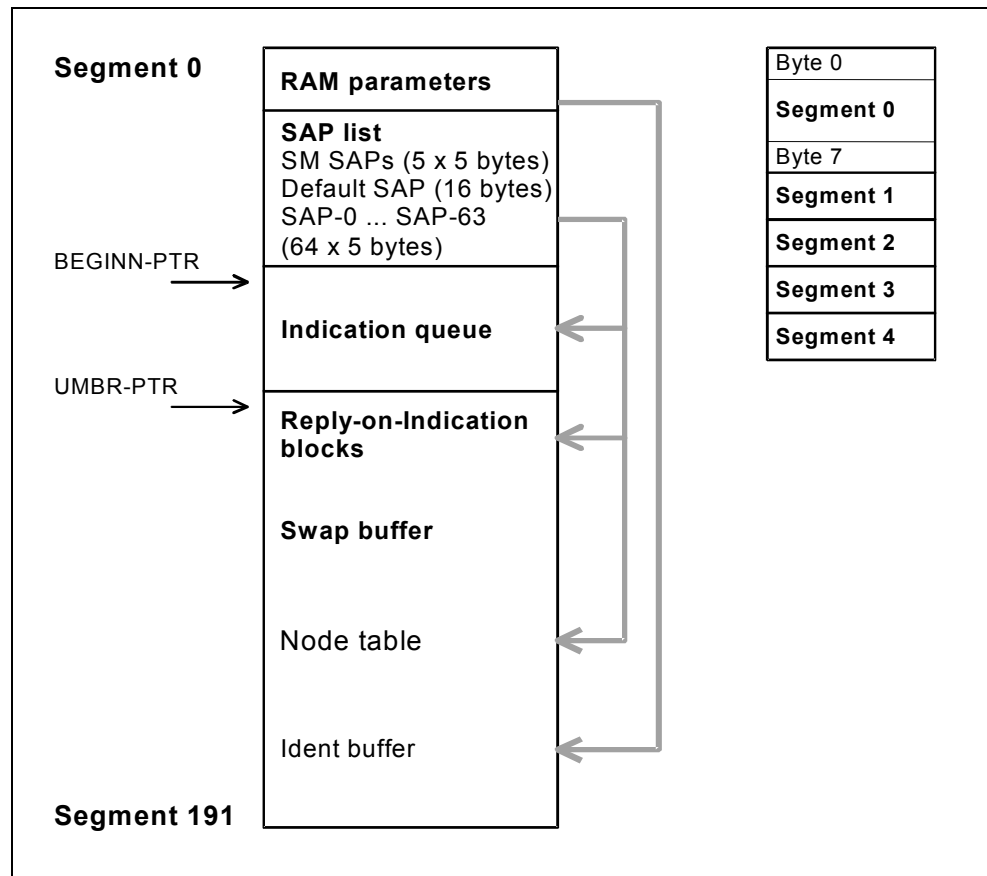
Segment 0

RAM parameters

SAP list
SM SAPs (5 x 5 bytes)
Default SAP (16 bytes)
SAP-0 ... SAP-63
(64 x 5 bytes)

BEGINN-PTR

Indication queue

UMBR-PTR

Reply-on-Indication blocks

Swap buffer

Node table

Ident buffer

Segment 191

| Byte 0 |
|---|
| Segment 0 |
| Byte 7 |
| Segment 1 |
| Segment 2 |
| Segment 3 |
| Segment 4 |